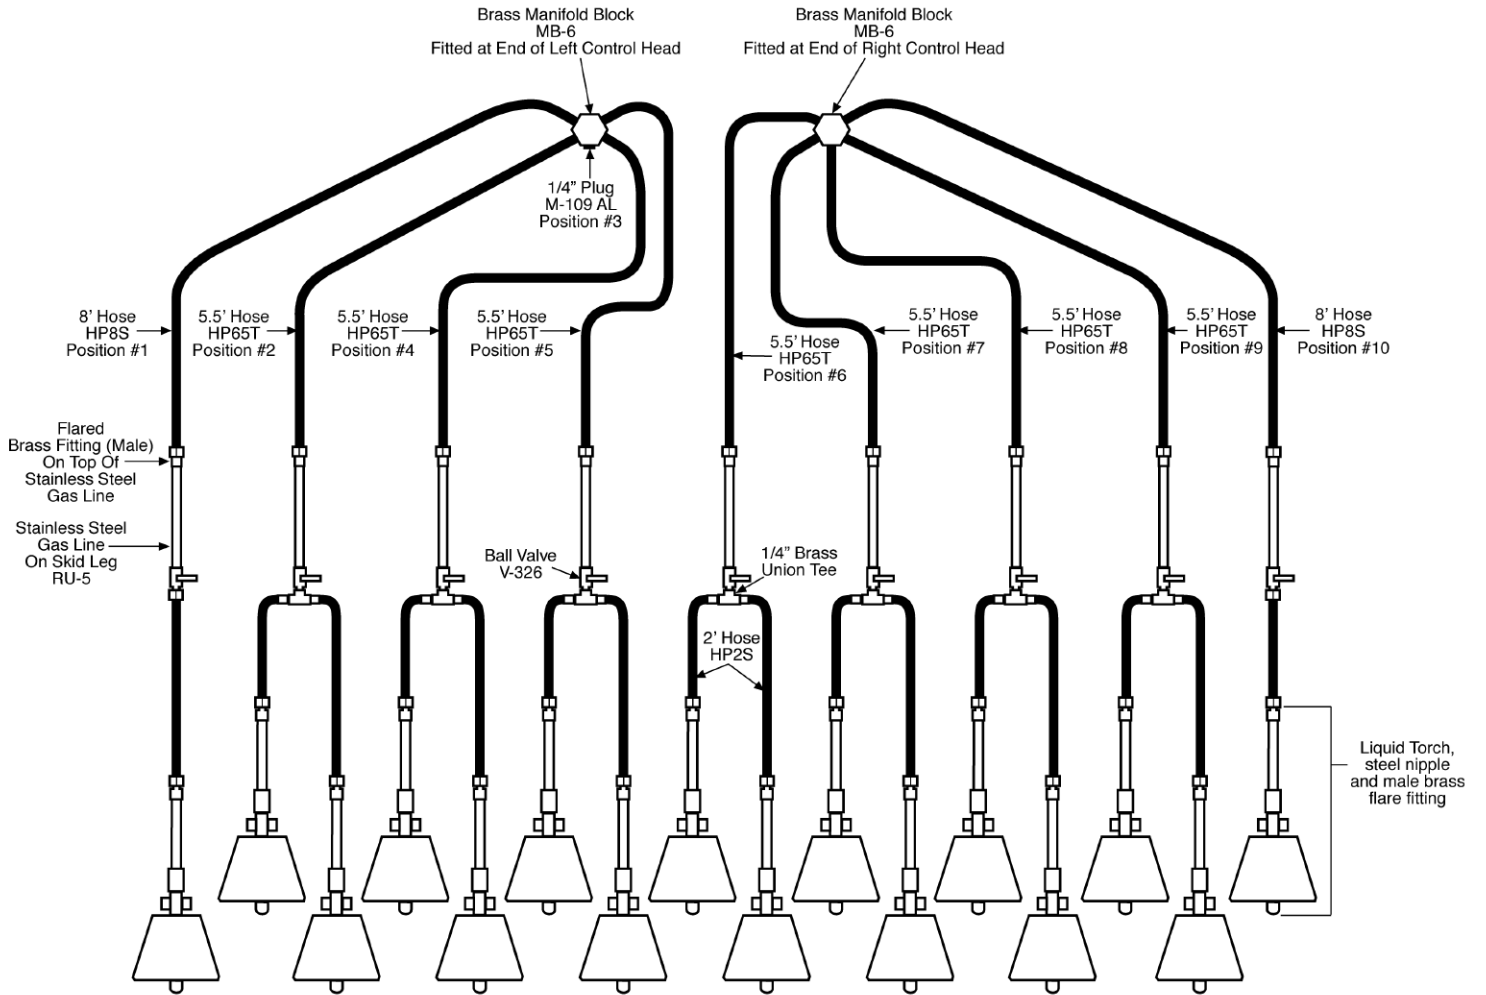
Brass Manifold Block
MB-6
Fitted at End of Left Control Head

Brass Manifold Block
MB-6
Fitted at End of Right Control Head

1/4” Plug
M-109 AL
Position #3

8’ Hose
HP8S
Position #1

5.5’ Hose
HP65T
Position #2

5.5’ Hose
HP65T
Position #4

5.5’ Hose
HP65T
Position #5

5.5’ Hose
HP65T
Position #6

5.5’ Hose
HP65T
Position #7

5.5’ Hose
HP65T
Position #8

5.5’ Hose
HP65T
Position #9

8’ Hose
HP8S
Position #10

Flared
Brass Fitting (Male)
On Top Of
Stainless Steel
Gas Line

Stainless Steel
Gas Line
On Skid Leg
RU-5

Ball Valve
V-326

1/4” Brass
Union Tee

2’ Hose
HP2S

Liquid Torch,
steel nipple
and male brass
flare fitting